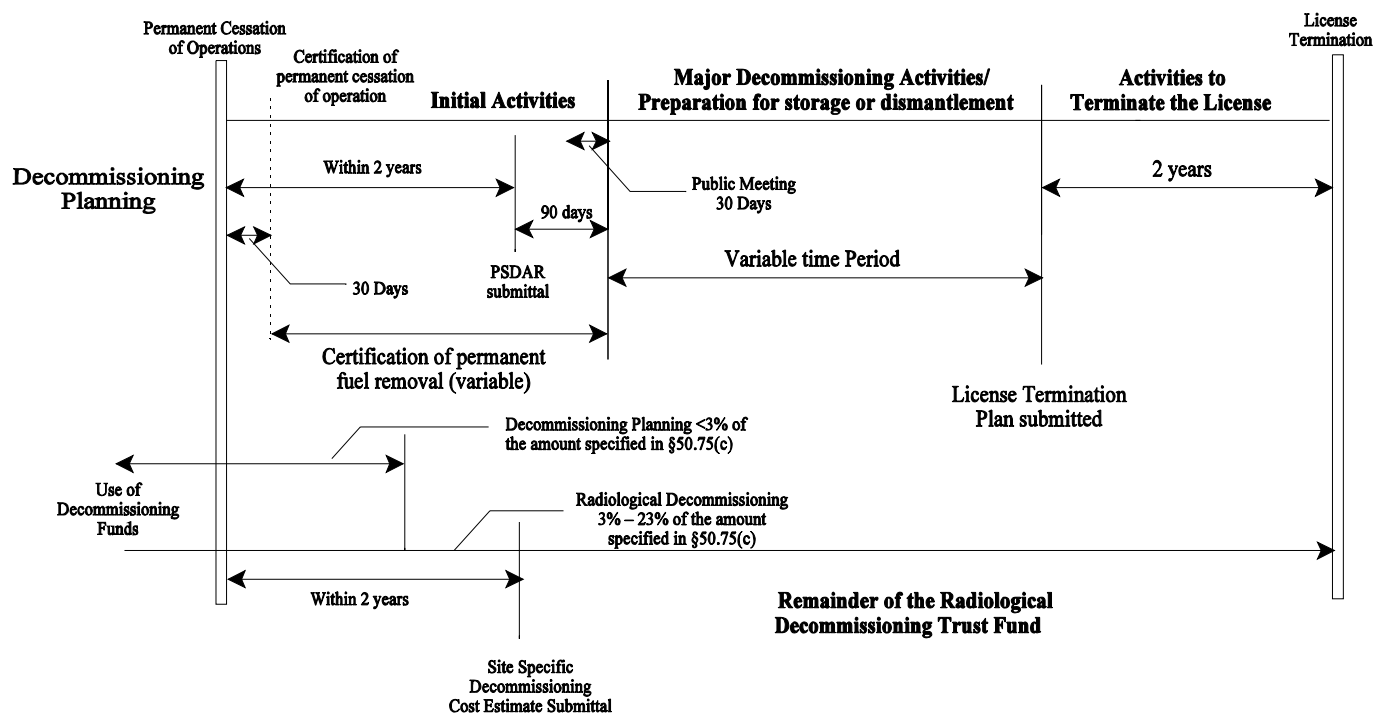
Permanent Cessation of Operations

Certification of permanent cessation of operation

Initial Activities

Major Decommissioning Activities/ Preparation for storage or dismantlement

Activities to Terminate the License

License Termination

Decommissioning Planning

Within 2 years

Public Meeting 30 Days

2 years

90 days

30 Days

PSDAR submittal

Variable time Period

Certification of permanent fuel removal (variable)

License Termination Plan submitted

Decommissioning Planning <3% of the amount specified in §50.75(c)

Use of Decommissioning Funds

Radiological Decommissioning 3% – 23% of the amount specified in §50.75(c)

Within 2 years

Remainder of the Radiological Decommissioning Trust Fund

Site Specific Decommissioning Cost Estimate Submittal